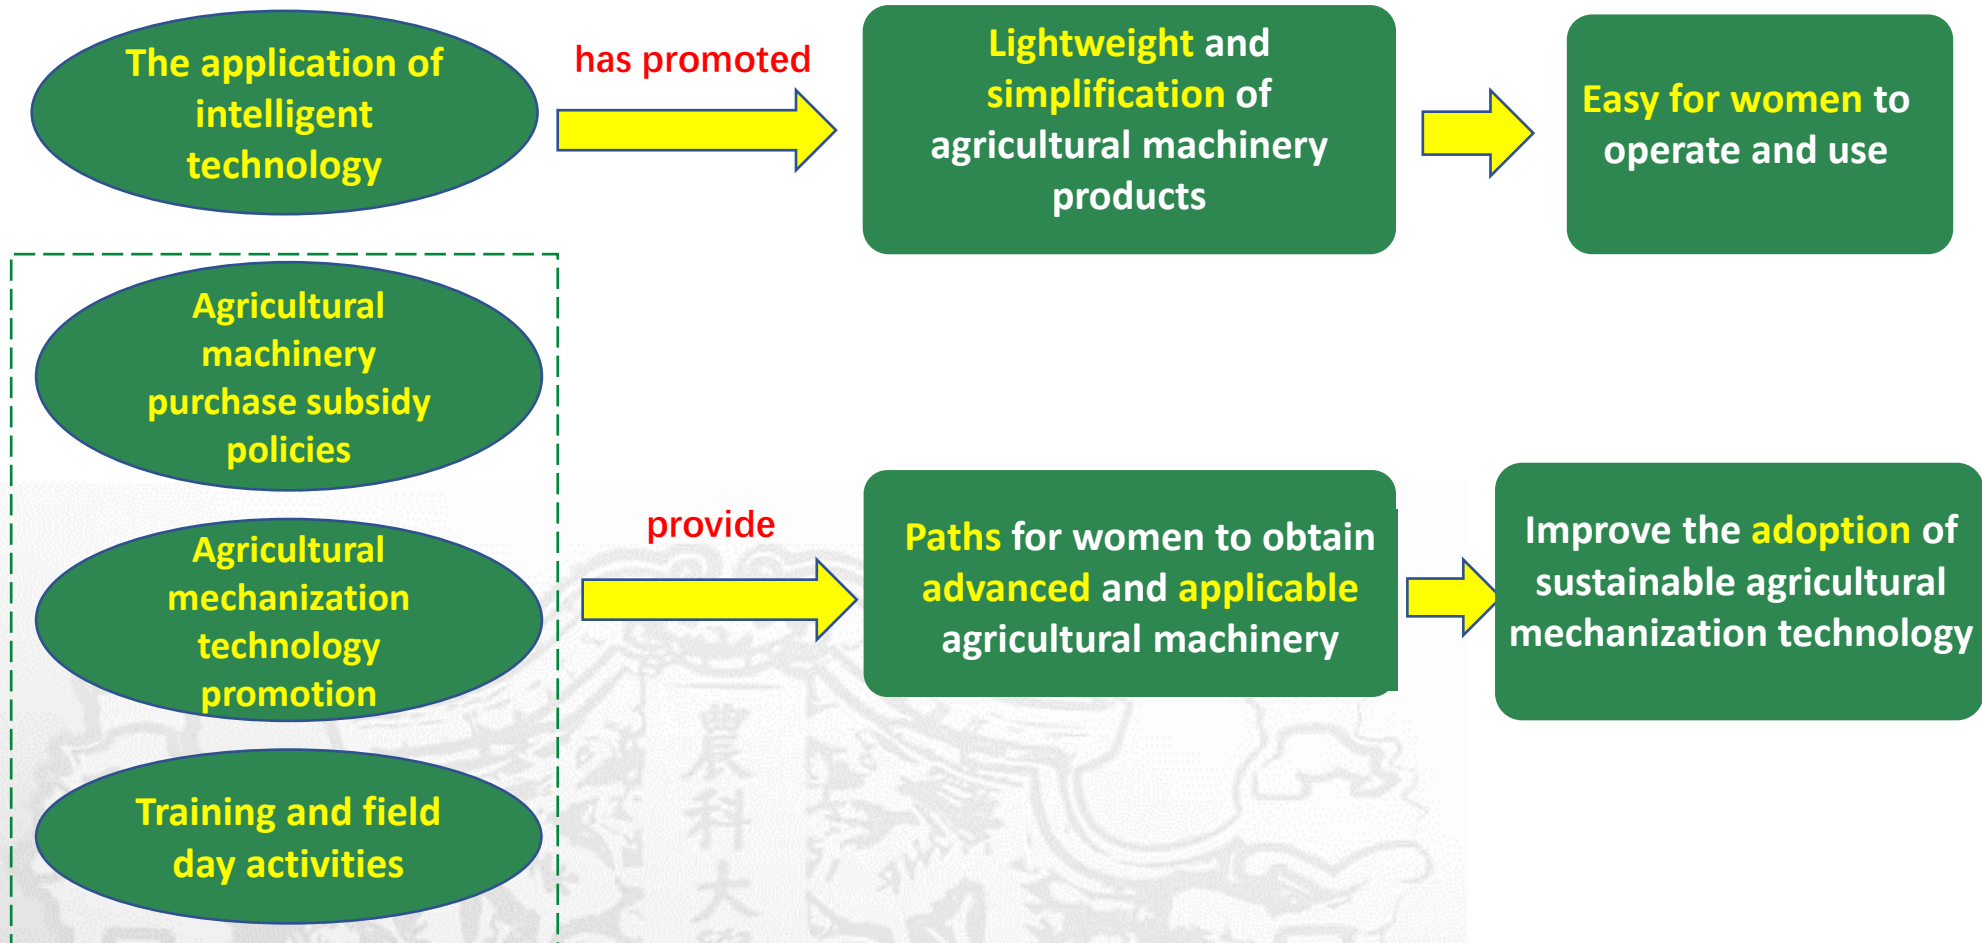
The application of intelligent technology

has promoted

Lightweight and simplification of agricultural machinery products

Easy for women to operate and use

Agricultural machinery purchase subsidy policies

Agricultural mechanization technology promotion

Training and field day activities

provide

Paths for women to obtain advanced and applicable agricultural machinery

Improve the adoption of sustainable agricultural mechanization technology

農
科
大